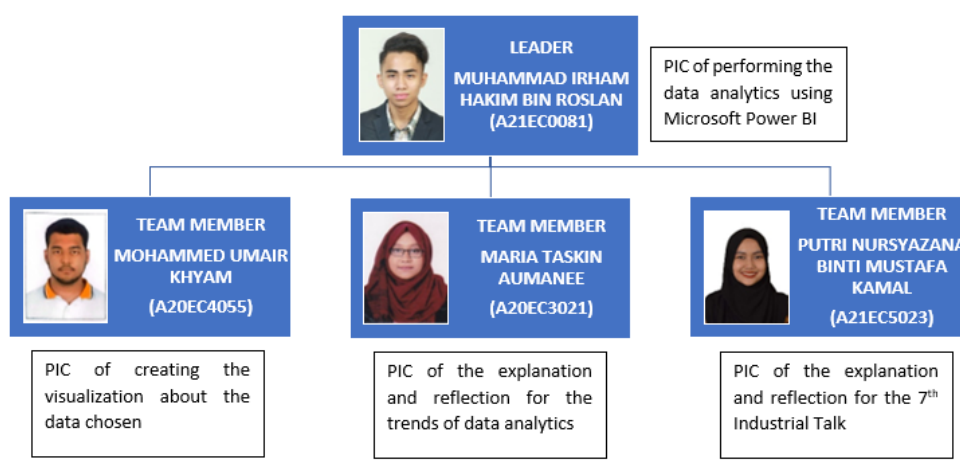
LEADER
MUHAMMAD IRHAM HAKIM BIN ROSLAN
(A21EC0081)

PIC of performing the data analytics using Microsoft Power BI

TEAM MEMBER
MOHAMMED UMAIR KHYAM
(A20EC4055)

PIC of creating the visualization about the data chosen

TEAM MEMBER
MARIA TASKIN AUMANEE
(A20EC3021)

PIC of the explanation and reflection for the trends of data analytics

TEAM MEMBER
PUTRI NURSYAZANA BINTI MUSTAFA KAMAL
(A21EC5023)

PIC of the explanation and reflection for the 7$^{th}$ Industrial Talk